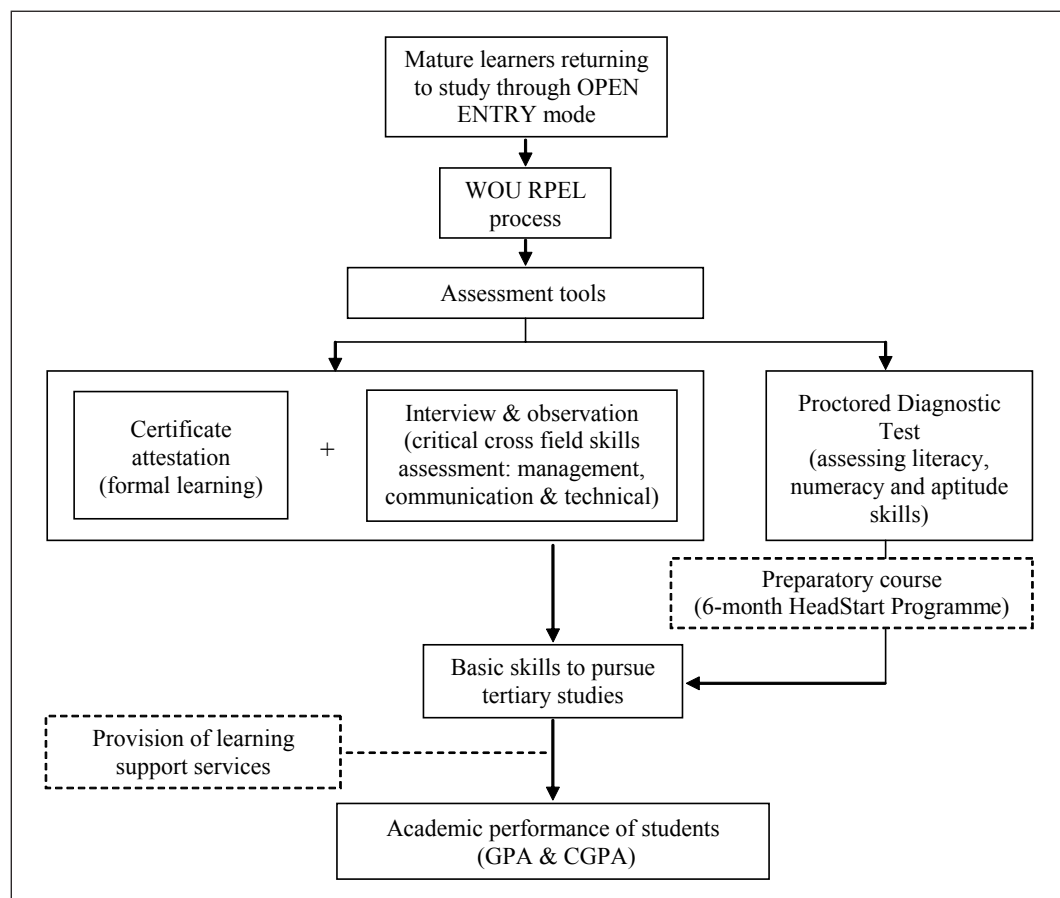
Mature learners returning to study through OPEN ENTRY mode

WOU RPEL process

Assessment tools

Certificate attestation (formal learning)

+

Interview & observation (critical cross field skills assessment: management, communication & technical)

Proctored Diagnostic Test (assessing literacy, numeracy and aptitude skills)

Preparatory course (6-month HeadStart Programme)

Basic skills to pursue tertiary studies

Provision of learning support services

Academic performance of students (GPA & CGPA)